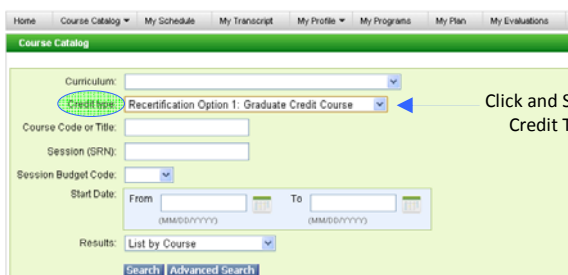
Home | Course Catalog ▾ | My Schedule | My Transcript | My Profile ▾ | My Programs | My Plan | My Evaluations

Course Catalog

Curriculum:

Credit type: Recertification Option 1: Graduate Credit Course

Click and S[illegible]
Credit T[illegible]

Course Code or Title:

Session (SRN):

Session Budget Code:

Start Date: From (MM/DD/YYYY) To (MM/DD/YYYY)

Results: List by Course

Search | Advanced Search